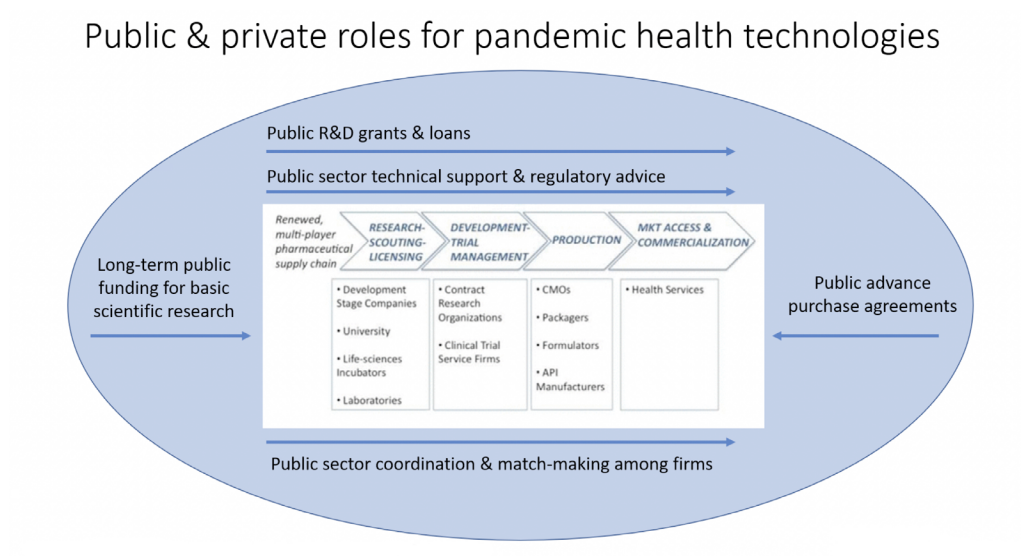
Public & private roles for pandemic health technologies

Public R&D grants & loans

Public sector technical support & regulatory advice

Long-term public funding for basic scientific research

Renewed, multi-player pharmaceutical supply chain

RESEARCH-SCOUTING-LICENSING

DEVELOPMENT-TRIAL MANAGEMENT

PRODUCTION

MKT ACCESS & COMMERCIALIZATION

| RESEARCH-SCOUTING-LICENSING | DEVELOPMENT-TRIAL MANAGEMENT | PRODUCTION | MKT ACCESS & COMMERCIALIZATION |
|---|---|---|---|
| • Development Stage Companies<br>• University<br>• Life-sciences Incubators<br>• Laboratories | • Contract Research Organizations<br>• Clinical Trial Service Firms | • CMOs<br>• Packagers<br>• Formulators<br>• API Manufacturers | • Health Services |

Public advance purchase agreements

Public sector coordination & match-making among firms